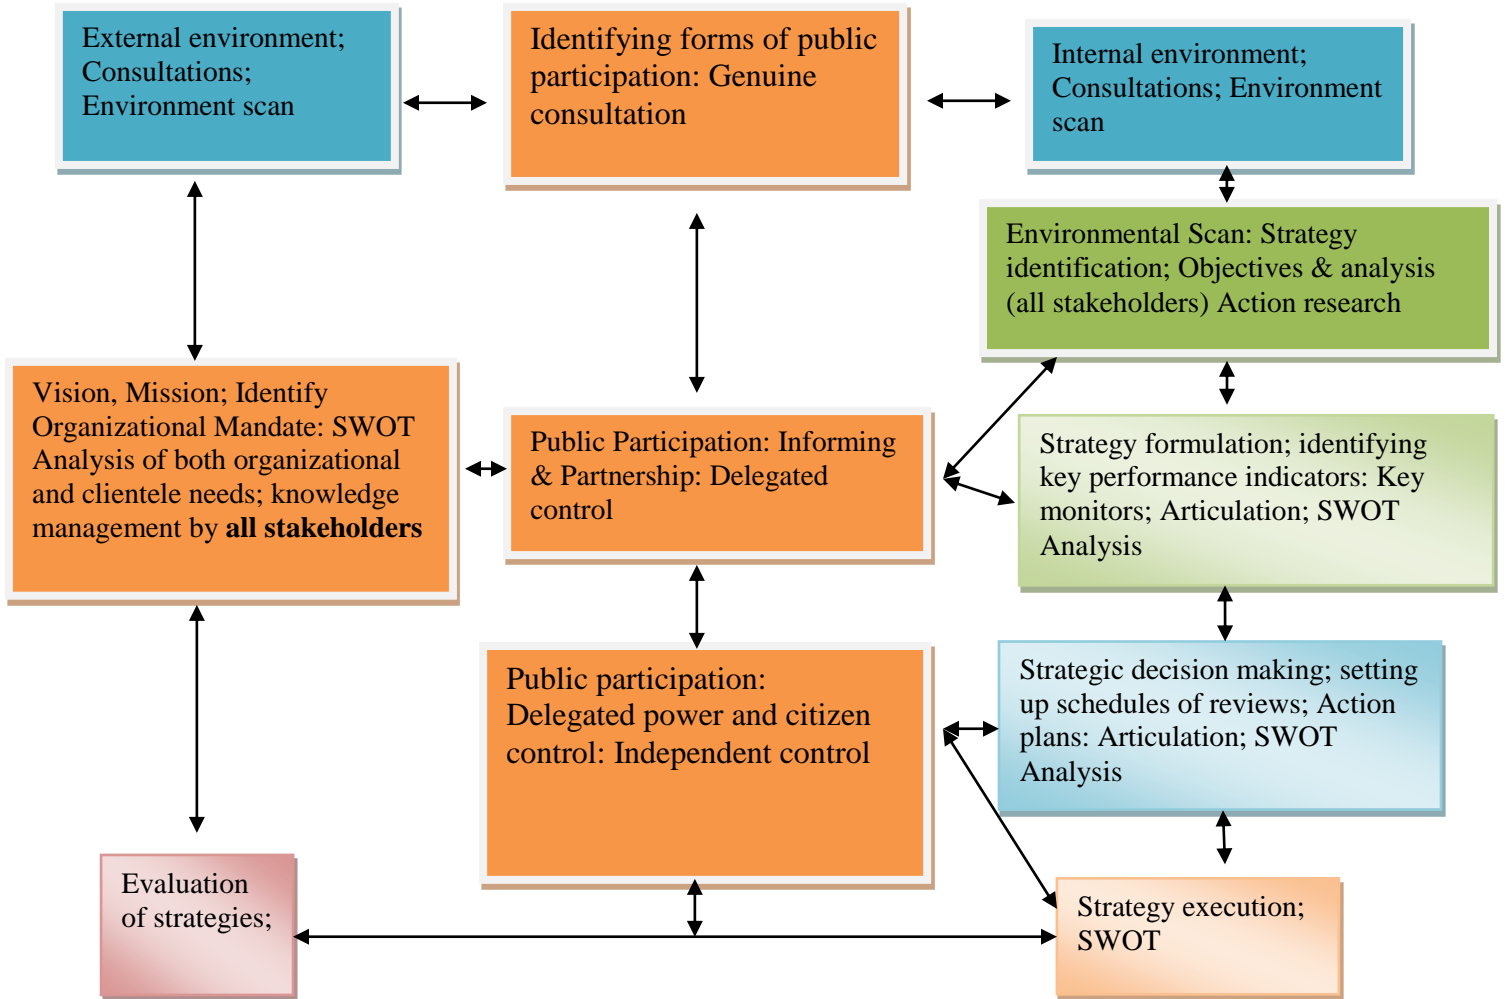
External environment; Consultations; Environment scan

Identifying forms of public participation: Genuine consultation

Internal environment; Consultations; Environment scan

Environmental Scan: Strategy identification; Objectives & analysis (all stakeholders) Action research

Vision, Mission; Identify Organizational Mandate: SWOT Analysis of both organizational and clientele needs; knowledge management by **all stakeholders**

Public Participation: Informing & Partnership: Delegated control

Strategy formulation; identifying key performance indicators: Key monitors; Articulation; SWOT Analysis

Public participation: Delegated power and citizen control: Independent control

Strategic decision making; setting up schedules of reviews; Action plans: Articulation; SWOT Analysis

Evaluation of strategies;

Strategy execution; SWOT